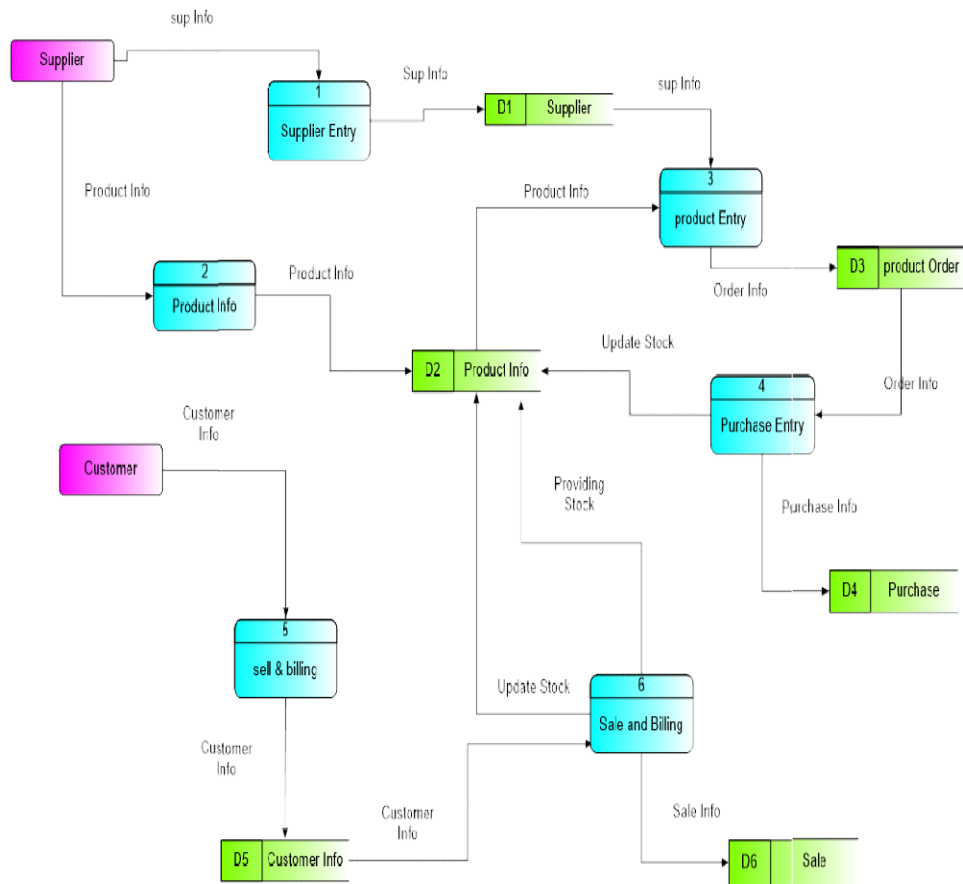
sup Info

Supplier

1
Supplier Entry

Sup Info

D1 Supplier

sup Info

Product Info

Product Info

3
product Entry

2
Product Info

Product Info

D3 product Order

Order Info

Update Stock

D2 Product Info

Order Info

4
Purchase Entry

Customer Info

Customer

Providing Stock

Purchase Info

D4 Purchase

5
sell & billing

Update Stock

6
Sale and Billing

Customer Info

Customer Info

Sale Info

D5 Customer Info

D6 Sale